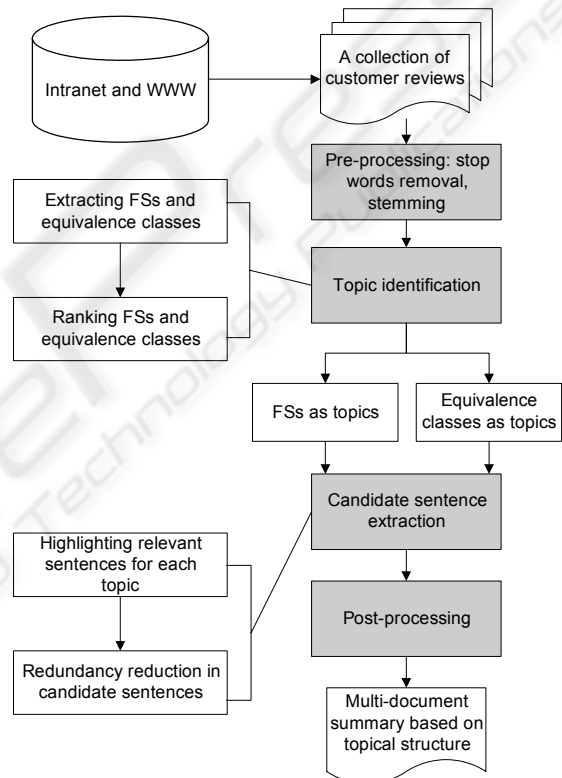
Intranet and WWW

A collection of customer reviews

Pre-processing: stop words removal, stemming

Extracting FSs and equivalence classes

Ranking FSs and equivalence classes

Topic identification

FSs as topics

Equivalence classes as topics

Candidate sentence extraction

Highlighting relevant sentences for each topic

Redundancy reduction in candidate sentences

Post-processing

Multi-document summary based on topical structure